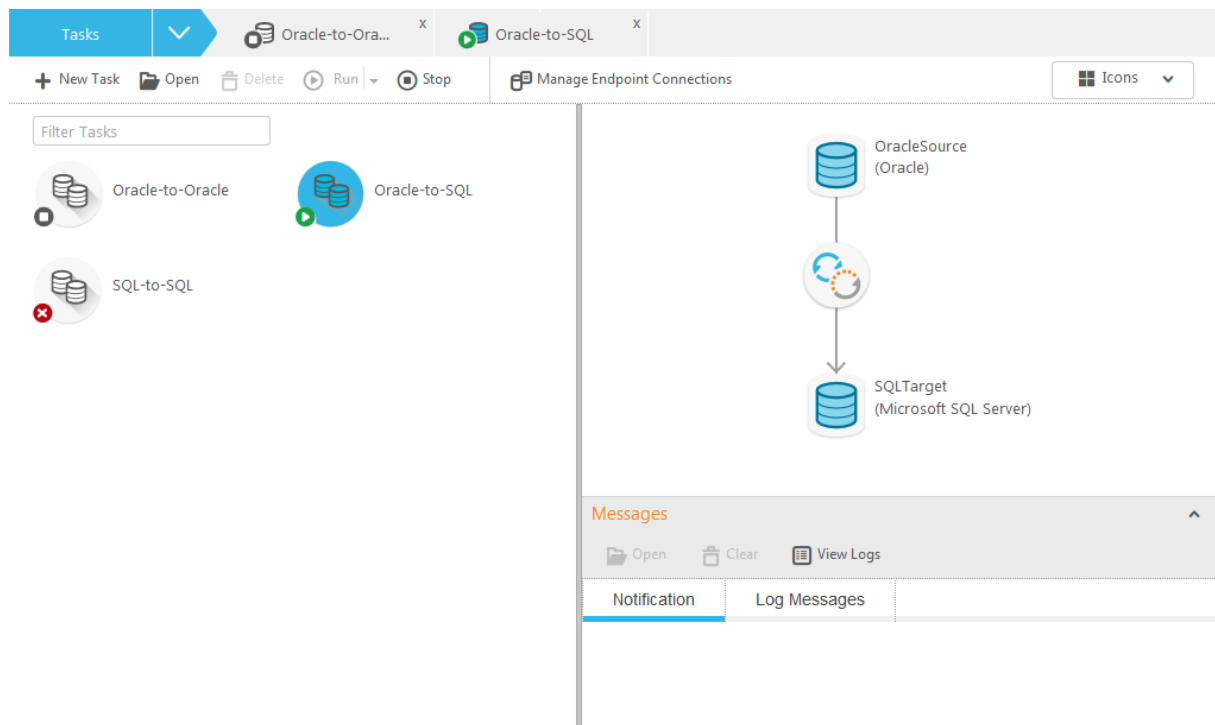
Tasks

Oracle-to-Ora... x

Oracle-to-SQL x

New Task Open Delete Run Stop

Manage Endpoint Connections

Icons

Filter Tasks

Oracle-to-Oracle

Oracle-to-SQL

SQL-to-SQL

OracleSource
(Oracle)

SQLTarget
(Microsoft SQL Server)

Messages

Open Clear View Logs

Notification

Log Messages